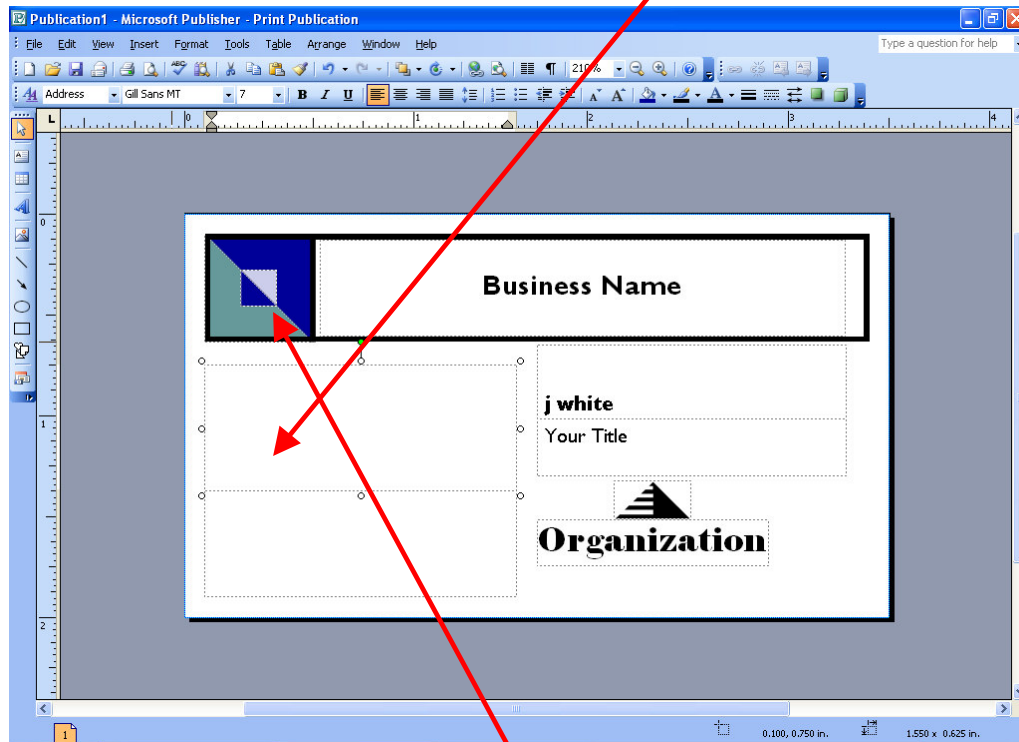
Publication1 - Microsoft Publisher - Print Publication

File Edit View Insert Format Tools Table Arrange Window Help

Type a question for help

210%

Address Gill Sans MT 7

B I U

Business Name

j white

Your Title

Organization

1

0.100, 0.750 in.

1.550 x 0.625 in.